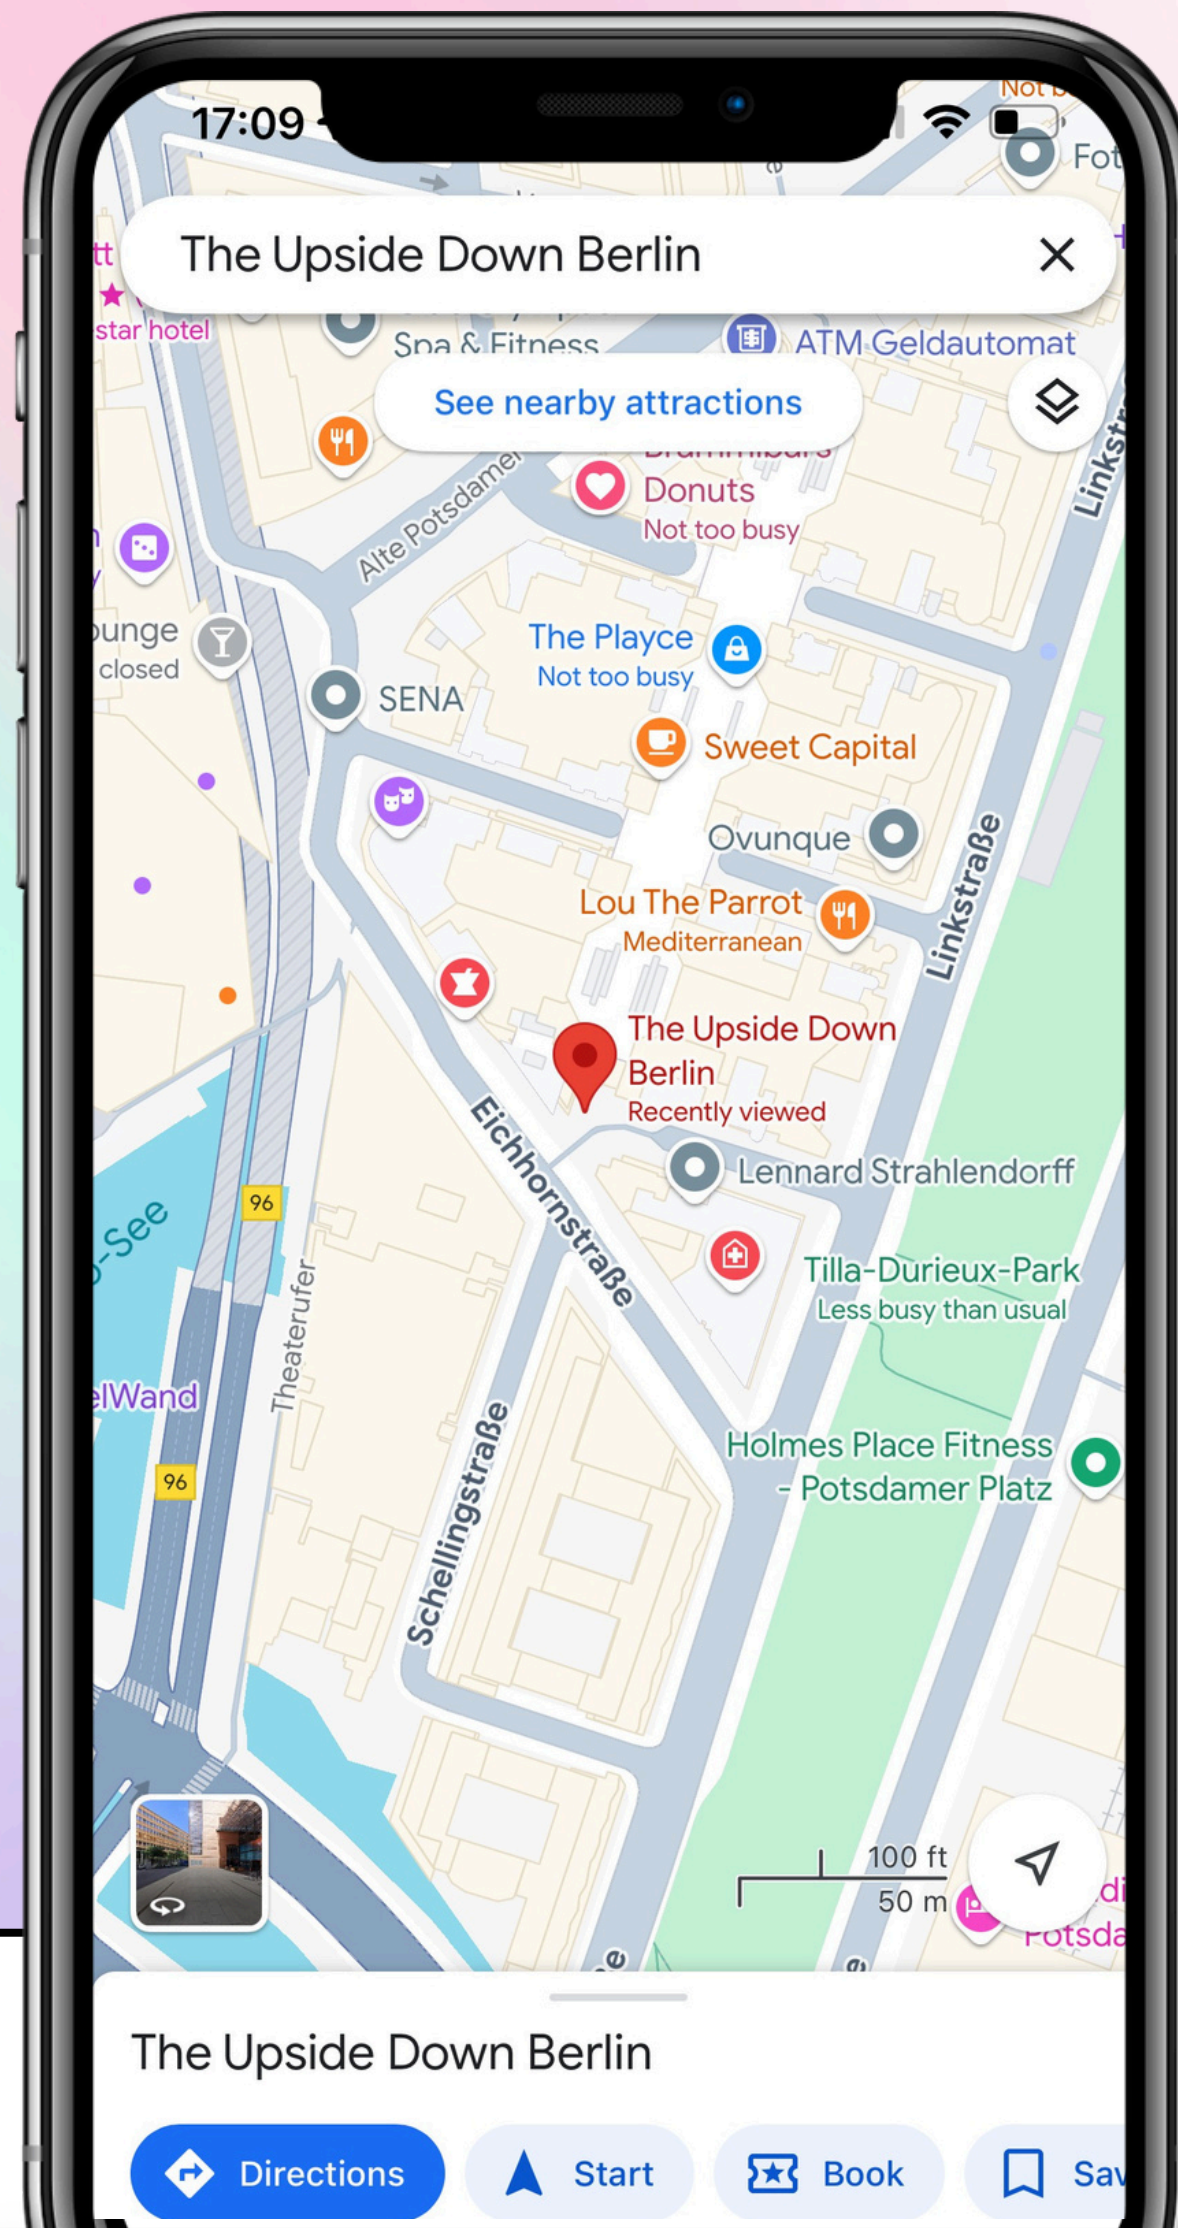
17:09

Not b

Fot

The Upside Down Berlin

tt

star hotel

Spa & Fitness

ATM Geldautomat

See nearby attractions

Donuts
Not too busy

Alte Potsdamer

Linkstr

ounge
closed

The Playce
Not too busy

SENA

Sweet Capital

Ovunque

Lou The Parrot
Mediterranean

Linkstraße

The Upside Down Berlin
Recently viewed

Eichhornstraße

Lennard Strahlendorff

96

-See

Tilla-Durieux-Park
Less busy than usual

Theaterufer

elWand

Schellingstraße

Holmes Place Fitness - Potsdamer Platz

96

100 ft
50 m

Potsda

The Upside Down Berlin

Directions

Start

Book

Sav